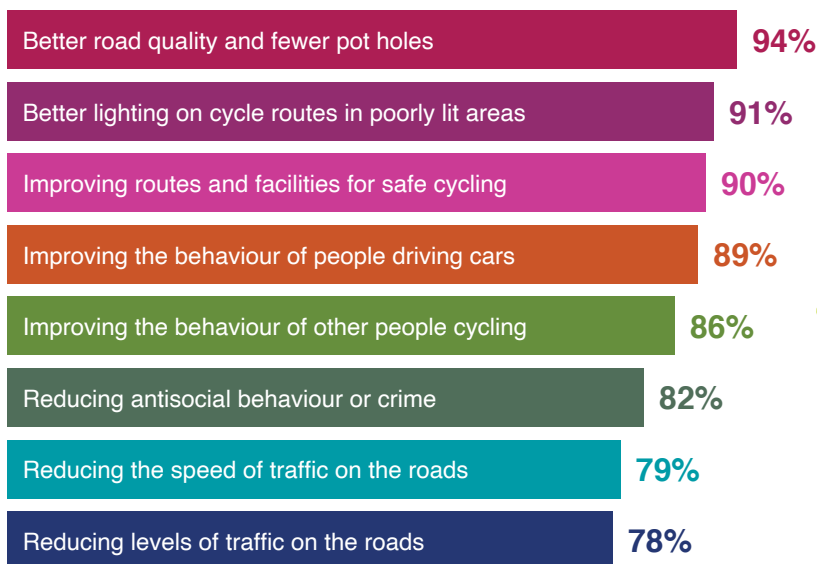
Better road quality and fewer pot holes 94%

Better lighting on cycle routes in poorly lit areas 91%

Improving routes and facilities for safe cycling 90%

Improving the behaviour of people driving cars 89%

Improving the behaviour of other people cycling 86%

Reducing antisocial behaviour or crime 82%

Reducing the speed of traffic on the roads 79%

Reducing levels of traffic on the roads 78%